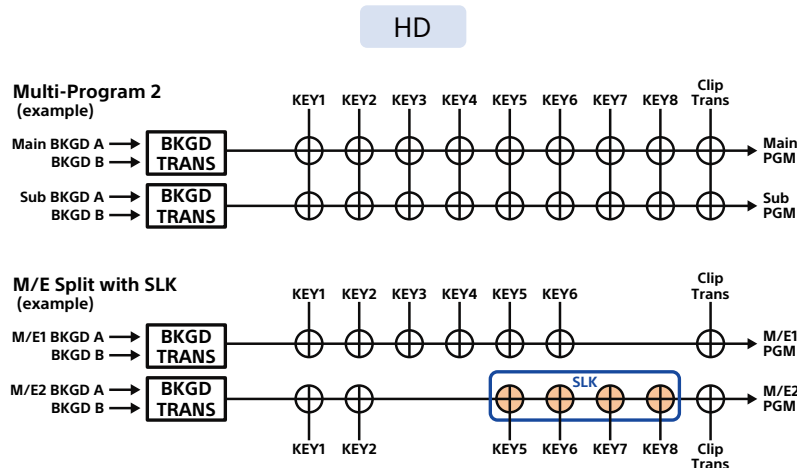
HD

Multi-Program 2
(example)

KEY1 KEY2 KEY3 KEY4 KEY5 KEY6 KEY7 KEY8 Clip Trans

Main BKGD A
BKGD B
BKGD TRANS
Main PGM

Sub BKGD A
BKGD B
BKGD TRANS
Sub PGM

M/E Split with SLK
(example)

KEY1 KEY2 KEY3 KEY4 KEY5 KEY6 Clip Trans

M/E1 BKGD A
BKGD B
BKGD TRANS
M/E1 PGM

M/E2 BKGD A
BKGD B
BKGD TRANS
SLK
M/E2 PGM

KEY1 KEY2 KEY5 KEY6 KEY7 KEY8 Clip Trans